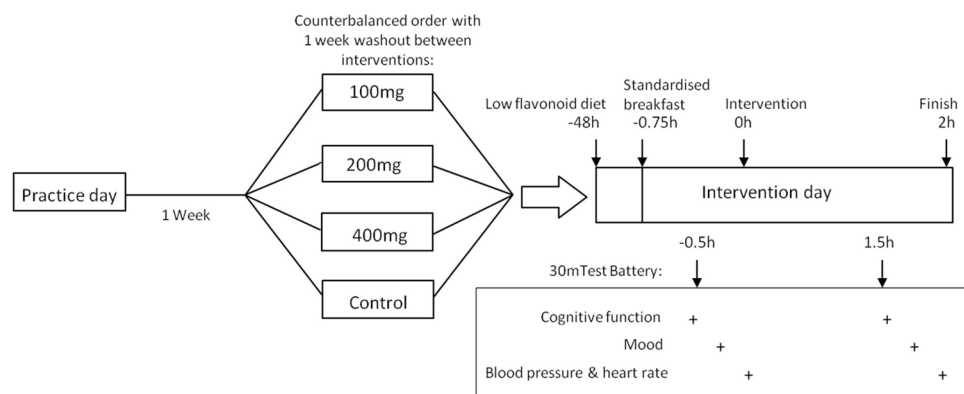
Counterbalanced order with 1 week washout between interventions:

100mg

200mg

400mg

Control

Practice day

1 Week

Low flavonoid diet -48h

Standardised breakfast -0.75h

Intervention 0h

Finish 2h

Intervention day

-0.5h

1.5h

30mTest Battery:

Cognitive function + +

Mood + +

Blood pressure & heart rate + +